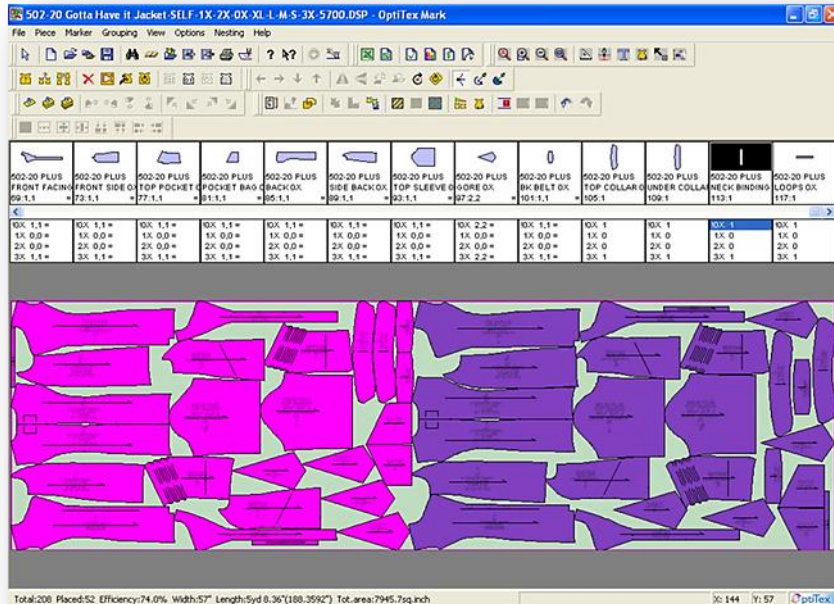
502-20 Gotta Have it Jacket-SELF-1X-2X-0X-XL-L-M-S-3X-5700.DSP - OptiTex Mark

File Piece Marker Grouping View Options Nesting Help

| 502-20 PLUS FRONT FACING 89:1,1 | 502-20 PLUS FRONT SIDE 0X 73:1,1 | 502-20 PLUS TOP POCKET 0 77:1,1 | 502-20 PLUS POCKET BAG 0 81:1,1 | 502-20 PLUS BACK 0X 85:1,1 | 502-20 PLUS SIDE BACK 0X 89:1,1 | 502-20 PLUS TOP SLEEVE 0 93:1,1 | 502-20 PLUS GORE 0X 97:2,2 | 502-20 PLUS BK BELT 0X 101:1,1 | 502-20 PLUS TOP COLLAR 0 105:1 | 502-20 PLUS UNDER COLLAR 109:1 | 502-20 PLUS NECK BINDING 113:1 | 502-20 PLUS LOOPS 0X 117:1 |
|---|---|---|---|---|---|---|---|---|---|---|---|---|
| 0X 1,1 = 1X 0,0 = 2X 0,0 = 3X 1,1 = | 0X 1,1 = 1X 0,0 = 2X 0,0 = 3X 1,1 = | 0X 1,1 = 1X 0,0 = 2X 0,0 = 3X 1,1 = | 0X 1,1 = 1X 0,0 = 2X 0,0 = 3X 1,1 = | 0X 1,1 = 1X 0,0 = 2X 0,0 = 3X 1,1 = | 0X 1,1 = 1X 0,0 = 2X 0,0 = 3X 1,1 = | 0X 1,1 = 1X 0,0 = 2X 0,0 = 3X 1,1 = | 0X 2,2 = 1X 0,0 = 2X 0,0 = 3X 2,2 = | 0X 1,1 = 1X 0,0 = 2X 0,0 = 3X 1,1 = | 0X 1 1X 0 2X 0 3X 1 | 0X 1 1X 0 2X 0 3X 1 | 0X 1 1X 0 2X 0 3X 1 | 0X 1 1X 0 2X 0 3X 1 |

Total:208 Placed:52 Efficiency:74.0% Width:57" Length:5yd 8.36"(188.3592") Tot.area:7945.7sq.inch X: 144 Y: 57 OptiTex